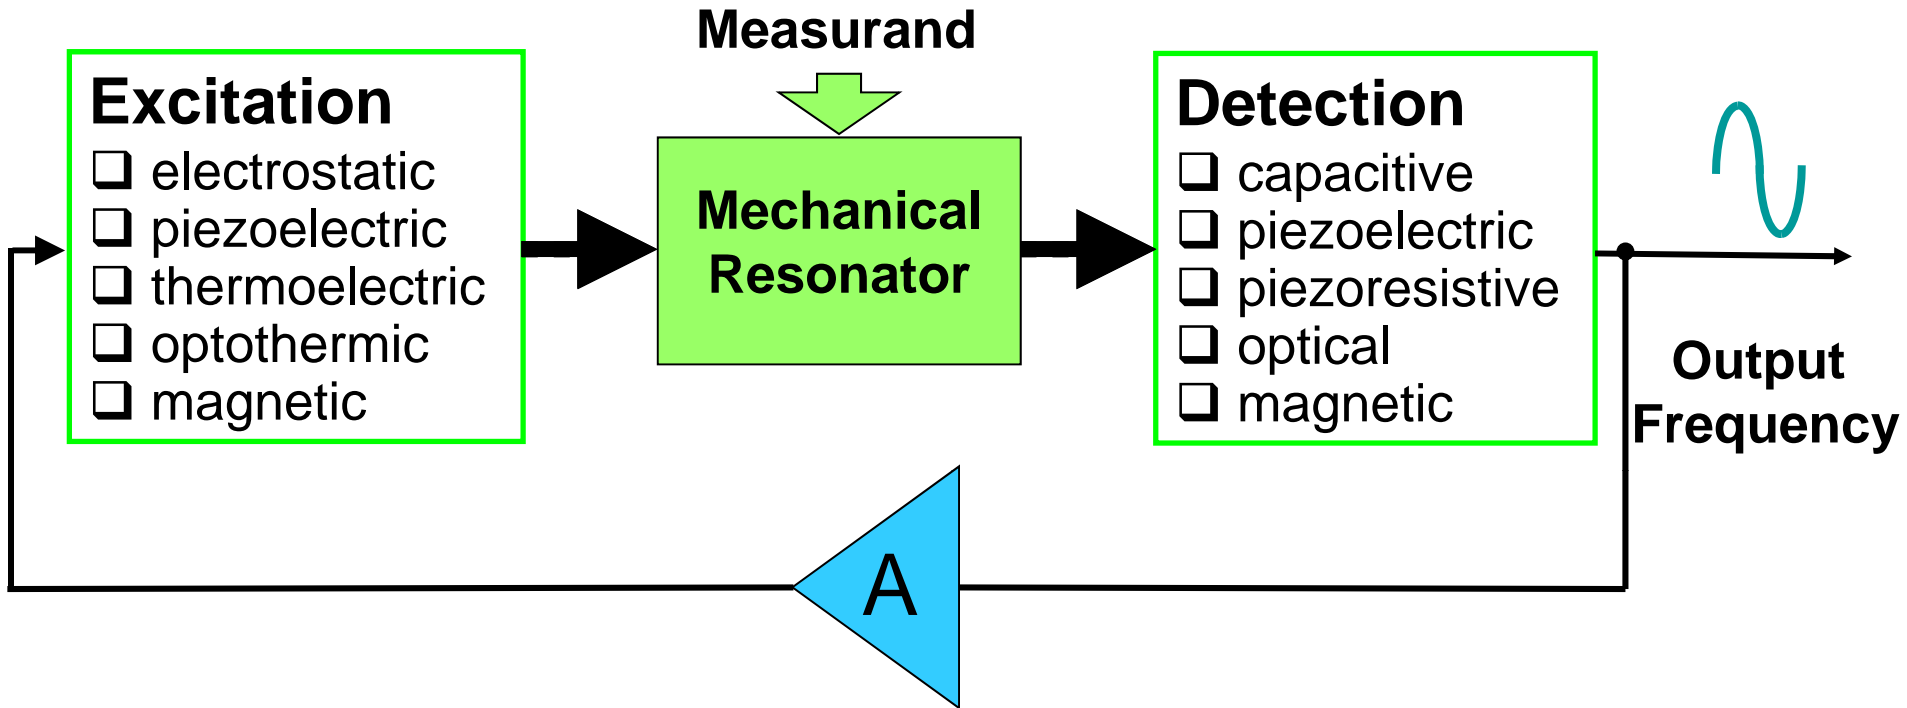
Measurand

Excitation
❑ electrostatic
❑ piezoelectric
❑ thermoelectric
❑ optothermic
❑ magnetic

Mechanical Resonator

Detection
❑ capacitive
❑ piezoelectric
❑ piezoresistive
❑ optical
❑ magnetic

Output Frequency

A